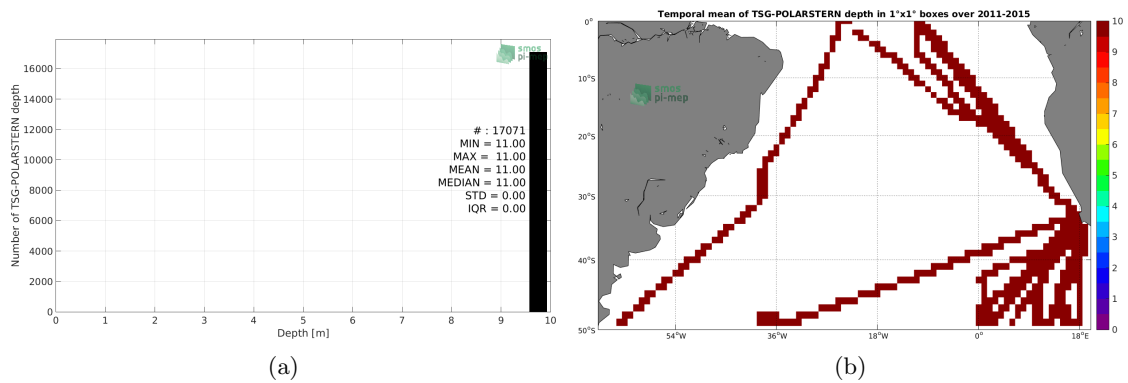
smos pi-mep

Number of TSG-POLARSTERN depth

16000
14000
12000
10000
8000
6000
4000
2000
0

# : 17071
MIN = 11.00
MAX = 11.00
MEAN = 11.00
MEDIAN = 11.00
STD = 0.00
IQR = 0.00

0 1 2 3 4 5 6 7 8 9 10
Depth [m]

(a)

Temporal mean of TSG-POLARSTERN depth in 1°x1° boxes over 2011-2015

smos pi-mep

0°
10°S
20°S
30°S
40°S
50°S

54°W 36°W 18°W 0° 18°E

10
9
8
7
6
5
4
3
2
1
0

(b)